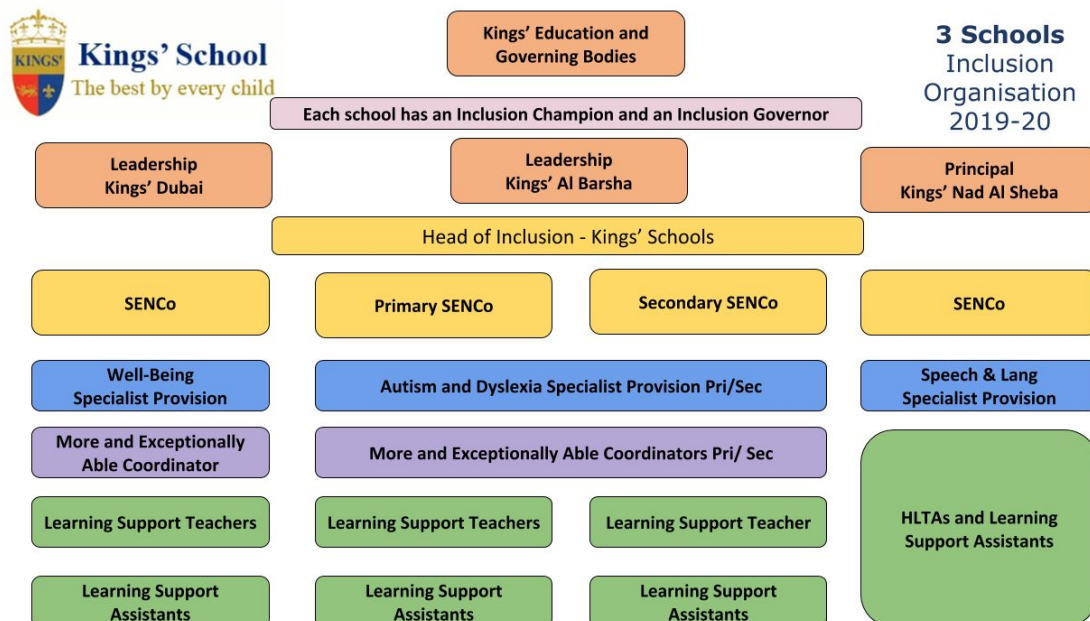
KINGS'

Kings' School
The best by every child

Kings' Education and Governing Bodies

3 Schools
Inclusion
Organisation
2019-20

Each school has an Inclusion Champion and an Inclusion Governor

Leadership
Kings' Dubai

Leadership
Kings' Al Barsha

Principal
Kings' Nad Al Sheba

Head of Inclusion - Kings' Schools

SENCo

Primary SENCo

Secondary SENCo

SENCo

Well-Being
Specialist Provision

Autism and Dyslexia Specialist Provision Pri/Sec

Speech & Lang
Specialist Provision

More and Exceptionally Able Coordinator

More and Exceptionally Able Coordinators Pri/ Sec

HLTAs and Learning Support Assistants

Learning Support Teachers

Learning Support Teachers

Learning Support Teacher

Learning Support Assistants

Learning Support Assistants

Learning Support Assistants